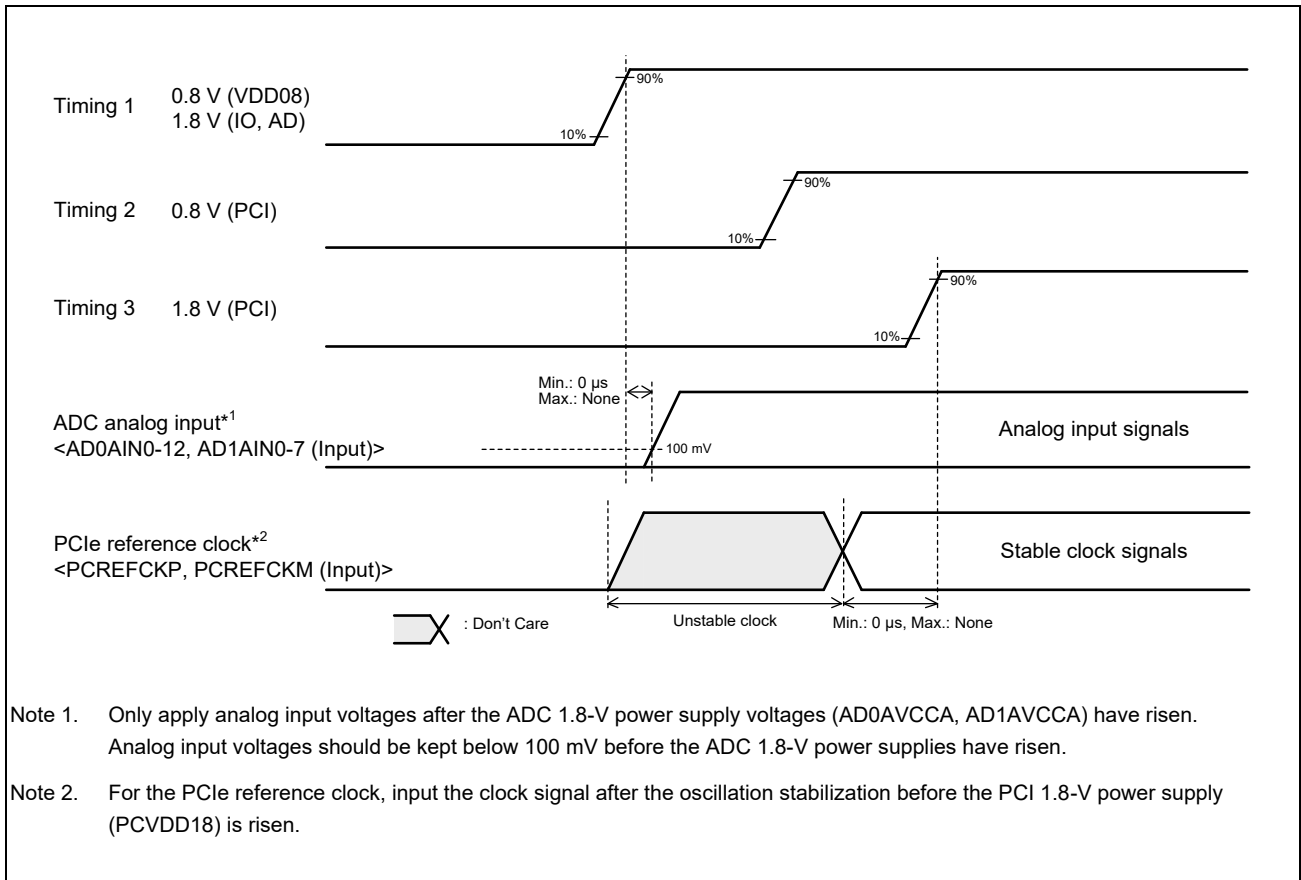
Timing 1 0.8 V (VDD08) 1.8 V (IO, AD)

90%

10%

Timing 2 0.8 V (PCI)

90%

10%

Timing 3 1.8 V (PCI)

90%

10%

Min.: 0 µs
Max.: None

ADC analog input*$^1$
<AD0AIN0-12, AD1AIN0-7 (Input)>

100 mV

Analog input signals

PCIe reference clock*$^2$
<PCREFCKP, PCREFCKM (Input)>

Stable clock signals

: Don't Care

Unstable clock

Min.: 0 µs, Max.: None

Note 1. Only apply analog input voltages after the ADC 1.8-V power supply voltages (AD0AVCCA, AD1AVCCA) have risen. Analog input voltages should be kept below 100 mV before the ADC 1.8-V power supplies have risen.

Note 2. For the PCIe reference clock, input the clock signal after the oscillation stabilization before the PCI 1.8-V power supply (PCVDD18) is risen.